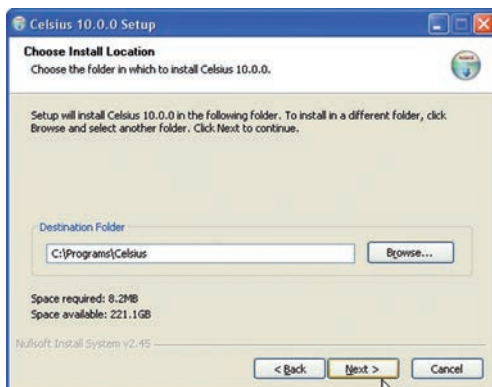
Celsius 10.0.0 Setup

Choose Install Location
Choose the folder in which to install Celsius 10.0.0.

Setup will install Celsius 10.0.0 in the following folder. To install in a different folder, click Browse and select another folder. Click Next to continue.

Destination Folder
C:\Programs\Celsius
Browse...

Space required: 8.2MB
Space available: 221.1GB

Nullsoft Install System v2.45

< Back
Next >
Cancel